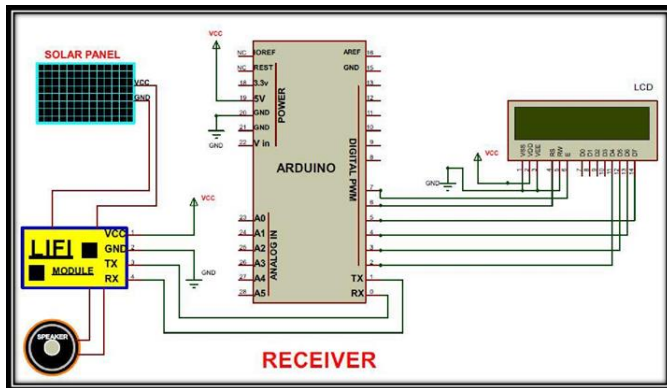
SOLAR PANEL
VCC
GND
VCC
NC IOREF
NC REST
3.3v
5V
GND
GND
V in
POWER
GND
AREF
GND
ARDUINO
DIGITAL PWM
VCC
A0
A1
A2
A3
A4
A5
ANALOG IN
TX
RX
LIFI
MODULE
VCC
GND
TX
RX
GND
SPEAKER
LCD
VSS
VDD
VEE
RS
RW
E
D0
D1
D2
D3
D4
D5
D6
D7
GND
VCC
RECEIVER